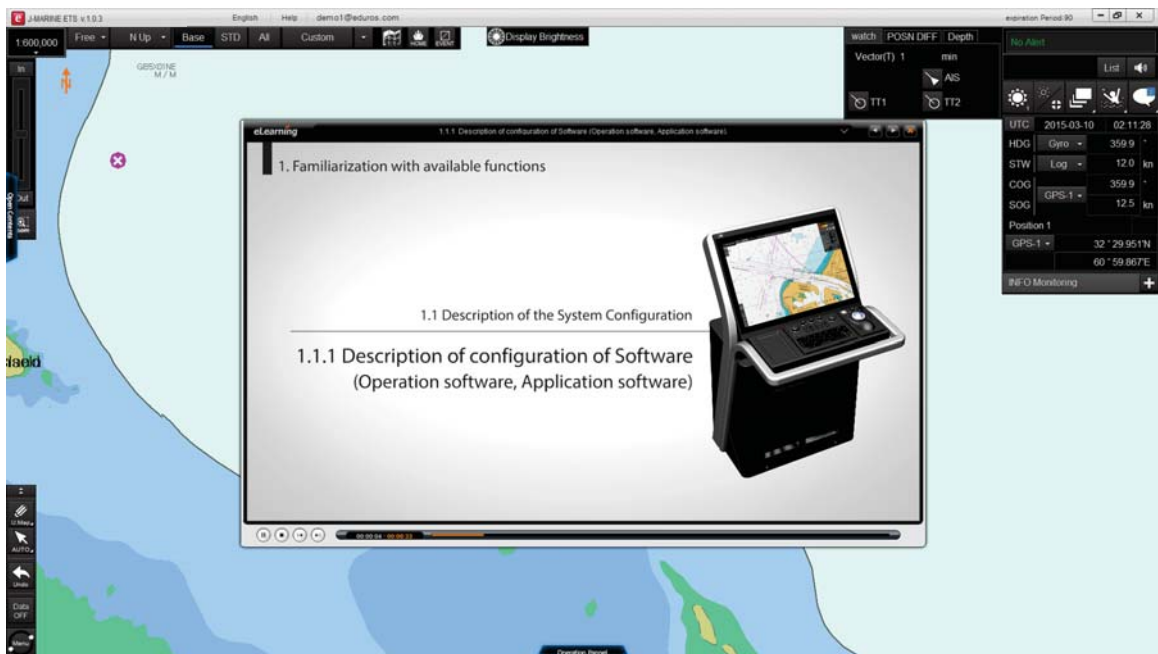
J-MARINE ETS v.1.0.3 English Help demo1@eduros.com expiration Period:90

1:600,000 Free N Up Base STD All Custom HOME EVENT Display Brightness

watch POSN DIFF Depth
Vector(T) 1 min
AIS
TT1 TT2

No Alert
List

In
Out

GB5X01NE
M / M

eLearning 1.1.1 Description of configuration of Software (Operation software, Application software)

1. Familiarization with available functions

1.1 Description of the System Configuration

1.1.1 Description of configuration of Software
(Operation software, Application software)

00:00:04 / 00:00:33

UTC 2015-03-10 02:11:28
HDG Gyro 359.9 °
STW Log 12.0 kn
COG 359.9 °
SOG GPS-1 12.5 kn
Position 1
GPS-1 32 ° 29.951'N
60 ° 59.867'E
INFO Monitoring

Open Contents

U.Map
AUTO
Undo
Data OFF
Menu

Operation Reset

laeid